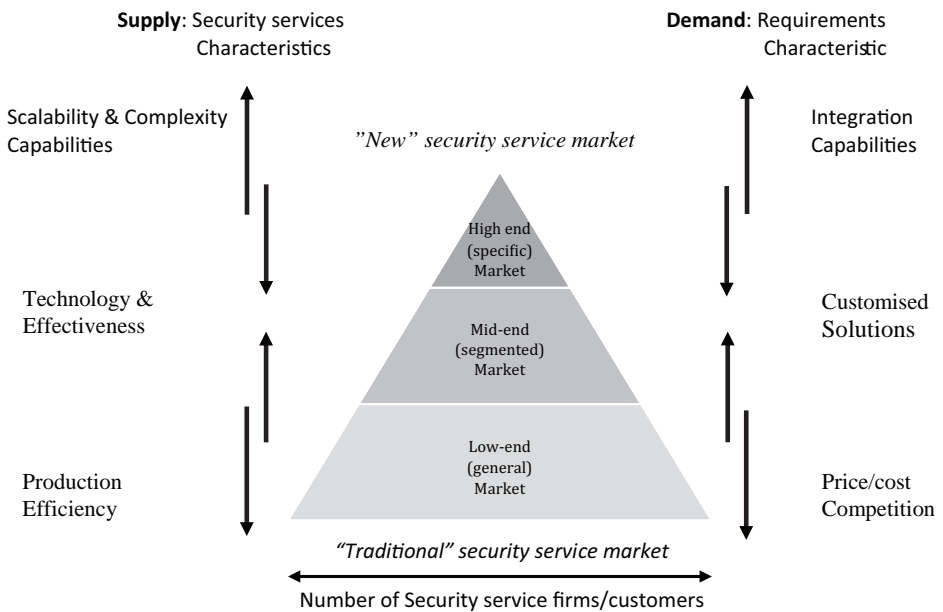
**Supply**: Security services Characteristics

**Demand**: Requirements Characteristic

Scalability & Complexity Capabilities

"New" security service market

Integration Capabilities

High end (specific) Market

Technology & Effectiveness

Customised Solutions

Mid-end (segmented) Market

Low-end (general) Market

Production Efficiency

Price/cost Competition

"Traditional" security service market

Number of Security service firms/customers